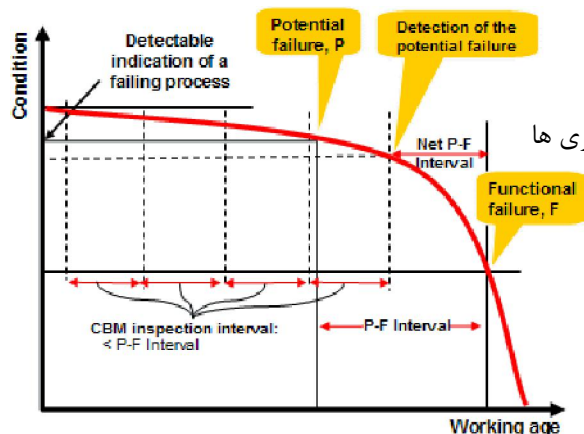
Condition

Detectable indication of a failing process

Potential failure, P

Detection of the potential failure

ری ها

Net P-F Interval

Functional failure, F

CBM inspection interval: < P-F Interval

P-F Interval

Working age